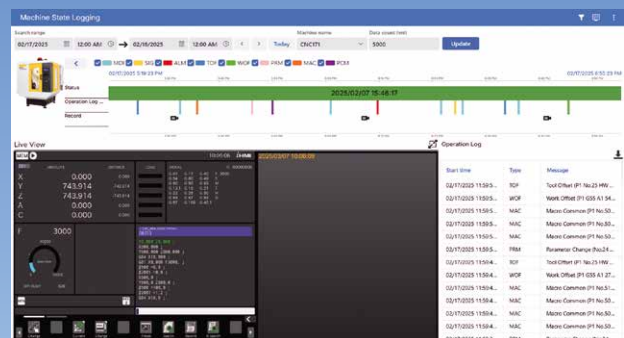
Machine State Logging

Search range
02/17/2025 12:00 AM → 02/18/2025 12:00 AM < > Today
Machine name CNC171
Data count (set) 5000
Update

MDI SIG ALM TOF WOF PRM MAC PCM

02/17/2025 3:59:23 PM
02/17/2025 8:53:09 PM

Status
Operation Log
Record

2025/02/07 15:46:17

Live View

X 0.000
Y 743.914
Z 743.914
A 0.000
C 0.000

F 3000

2025/02/17 10:08:09

Operation Log

| Start time | Type | Message |
|---|---|---|
| 02/17/2025 11:59:5... | TOF | Tool Offset (P1 No.23 HW... |
| 02/17/2025 11:59:5... | WOF | Work Offset (P1 G55 A1 S4... |
| 02/17/2025 11:59:5... | MAC | Macro Common (P1 No.50... |
| 02/17/2025 11:59:5... | MAC | Macro Common (P1 No.50... |
| 02/17/2025 11:59:5... | PRM | Parameter Change (No.24... |
| 02/17/2025 11:59:5... | TOF | Tool Offset (P1 No.23 HW... |
| 02/17/2025 11:59:5... | WOF | Work Offset (P1 G55 A1 S... |
| 02/17/2025 11:59:4... | MAC | Macro Common (P1 No.50... |
| 02/17/2025 11:59:4... | MAC | Macro Common (P1 No.50... |
| 02/17/2025 11:59:4... | MAC | Macro Common (P1 No.50... |
| 02/17/2025 11:59:4... | MAC | Macro Common (P1 No.50... |